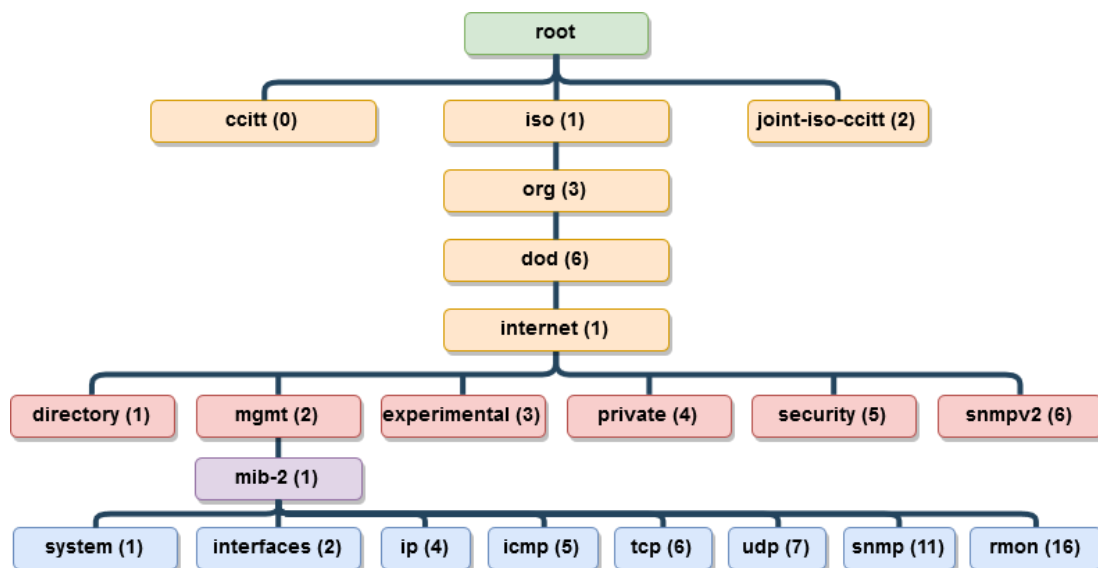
root

ccitt (0)
iso (1)
joint-iso-ccitt (2)

org (3)

dod (6)

internet (1)

directory (1)
mgmt (2)
experimental (3)
private (4)
security (5)
snmpv2 (6)

mib-2 (1)

system (1)
interfaces (2)
ip (4)
icmp (5)
tcp (6)
udp (7)
snmp (11)
rmon (16)